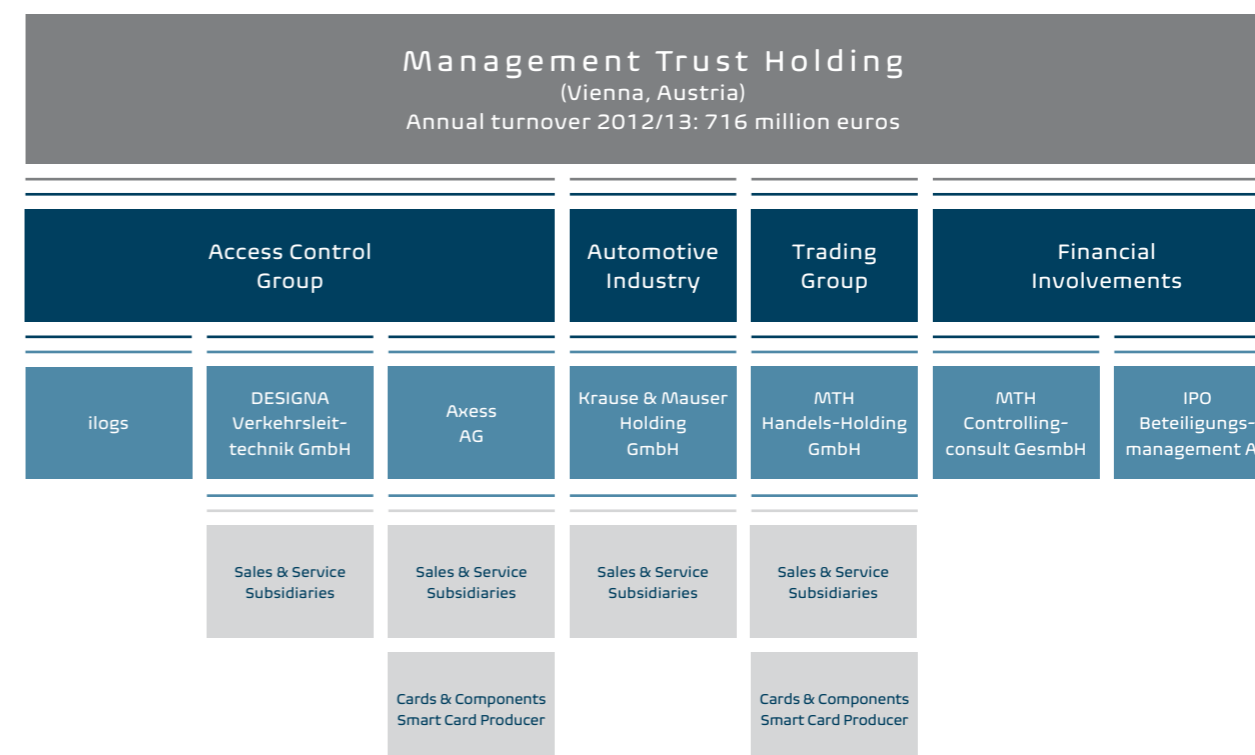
Management Trust Holding
(Vienna, Austria)
Annual turnover 2012/13: 716 million euros

Access Control Group

Automotive Industry

Trading Group

Financial Involvements

ilogs

DESIGNA Verkehrsleittechnik GmbH

Axess AG

Krause & Mauser Holding GmbH

MTH Handels-Holding GmbH

MTH Controlling-consult GesmbH

IPO Beteiligungs-management A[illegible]

Sales & Service Subsidiaries

Sales & Service Subsidiaries

Sales & Service Subsidiaries

Sales & Service Subsidiaries

Cards & Components Smart Card Producer

Cards & Components Smart Card Producer